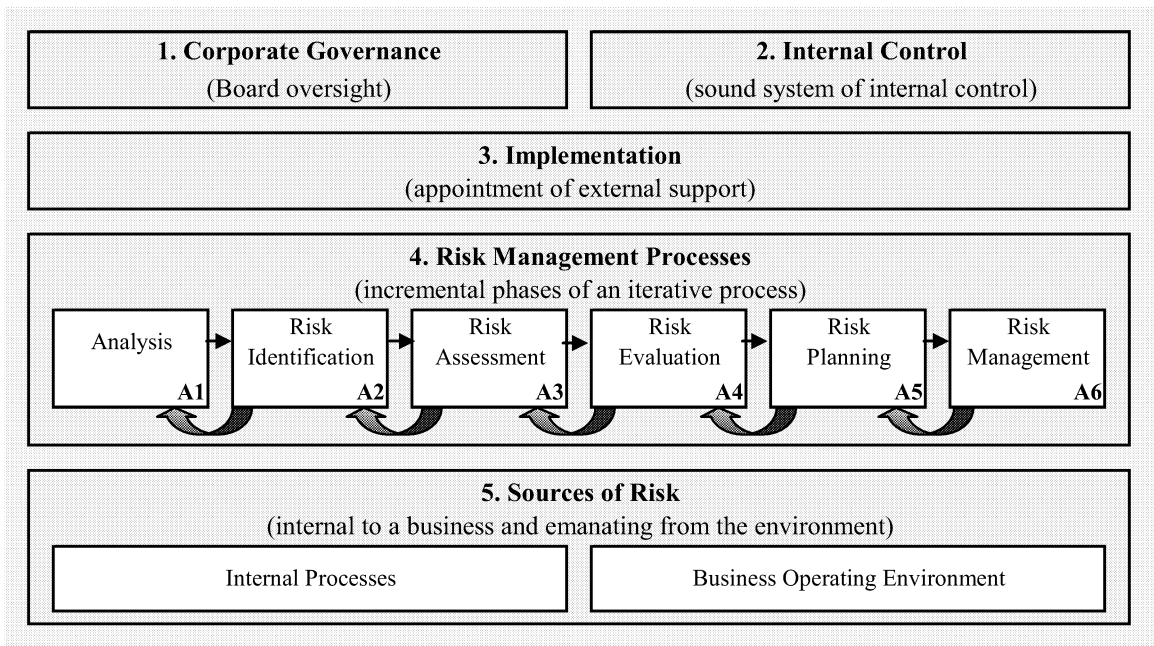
**1. Corporate Governance**
(Board oversight)

**2. Internal Control**
(sound system of internal control)

**3. Implementation**
(appointment of external support)

**4. Risk Management Processes**
(incremental phases of an iterative process)

Analysis **A1**

Risk Identification **A2**

Risk Assessment **A3**

Risk Evaluation **A4**

Risk Planning **A5**

Risk Management **A6**

**5. Sources of Risk**
(internal to a business and emanating from the environment)

Internal Processes

Business Operating Environment